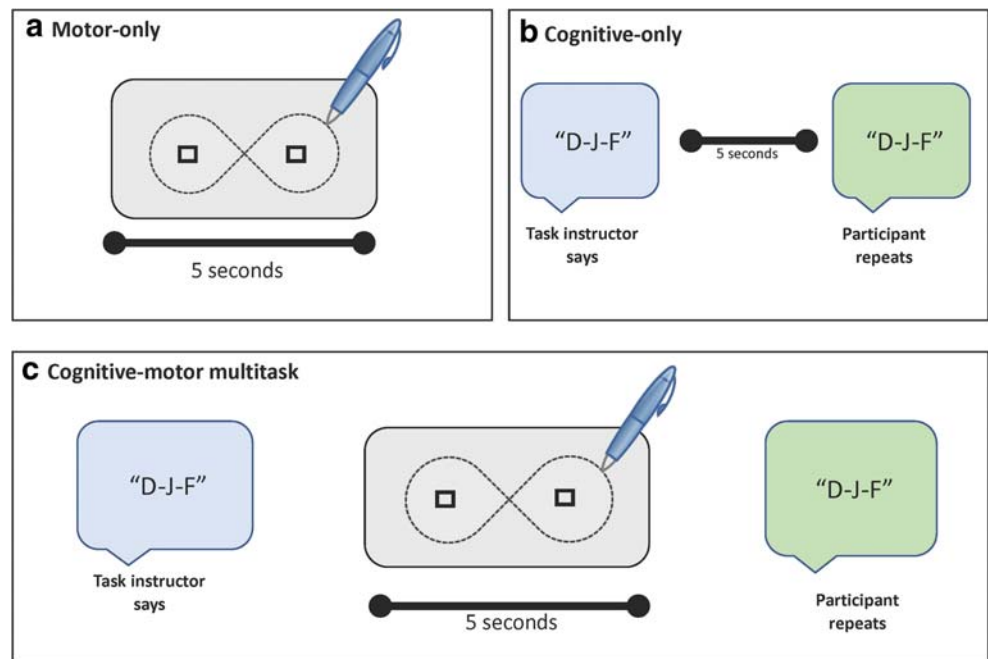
a Motor-only

5 seconds

b Cognitive-only

"D-J-F"

5 seconds

"D-J-F"

Task instructor says

Participant repeats

c Cognitive-motor multitask

"D-J-F"

Task instructor says

5 seconds

"D-J-F"

Participant repeats